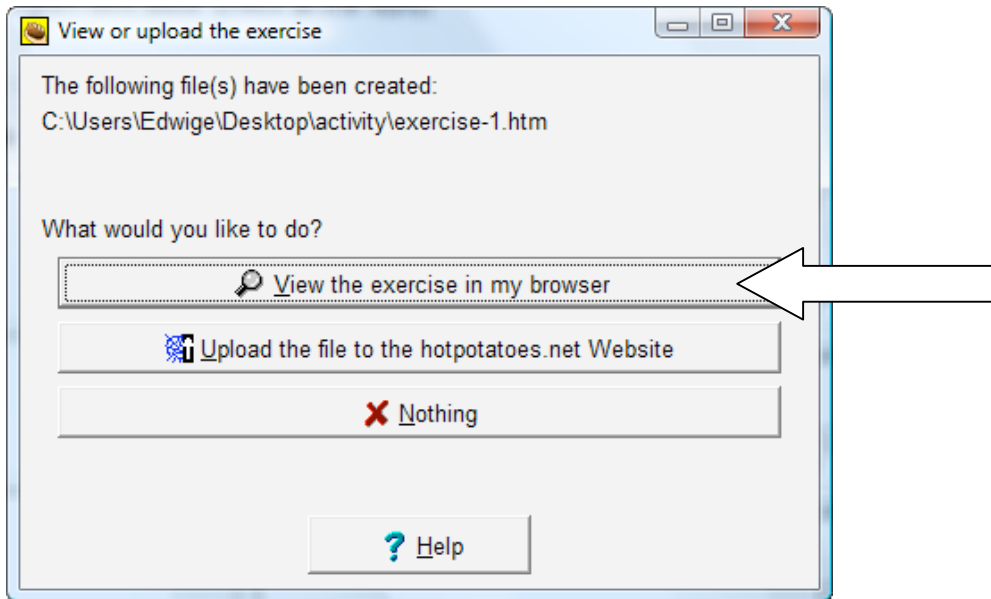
View or upload the exercise

The following file(s) have been created:
C:\Users\Edwige\Desktop\activity\exercise-1.htm

What would you like to do?

View the exercise in my browser

Upload the file to the hotpotatoes.net Website

Nothing

Help